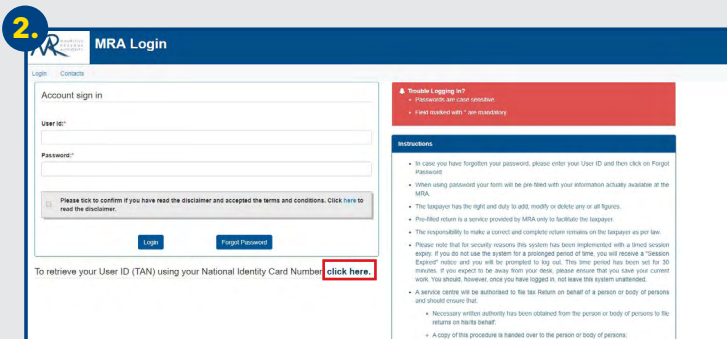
2.

MRA Login

Login Contacts

Account sign in

User Id:*

Password:*

Please tick to confirm if you have read the disclaimer and accepted the terms and conditions. Click here to read the disclaimer.

Login Forgot Password

To retrieve your User ID (TAN) using your National Identity Card Number click here.

Trouble Logging in?
- Passwords are case sensitive
- Field marked with * are mandatory

Instructions

- In case you have forgotten your password, please enter your User ID and then click on Forgot Password
- When using password your form will be pre-filled with your information actually available at the MRA.
- The taxpayer has the right and duty to add, modify or delete any or all figures.
- Pre-filled return is a service provided by MRA only to facilitate the taxpayer
- The responsibility to make a correct and complete return remains on the taxpayer as per law.
- Please note that for security reasons this system has been implemented with a timed session expiry. If you do not use the system for a prolonged period of time, you will receive a "Session Expired" notice and you will be prompted to log out. This time period has been set for 30 minutes. If you expect to be away from your desk, please ensure that you save your current work. You should, however, once you have logged in, not leave this system unattended.
- A service centre will be authorised to file tax Return on behalf of a person or body of persons and should ensure that:
  - Necessary written authority has been obtained from the person or body of persons to file returns on his/its behalf;
  - A copy of this procedure is handed over to the person or body of persons.